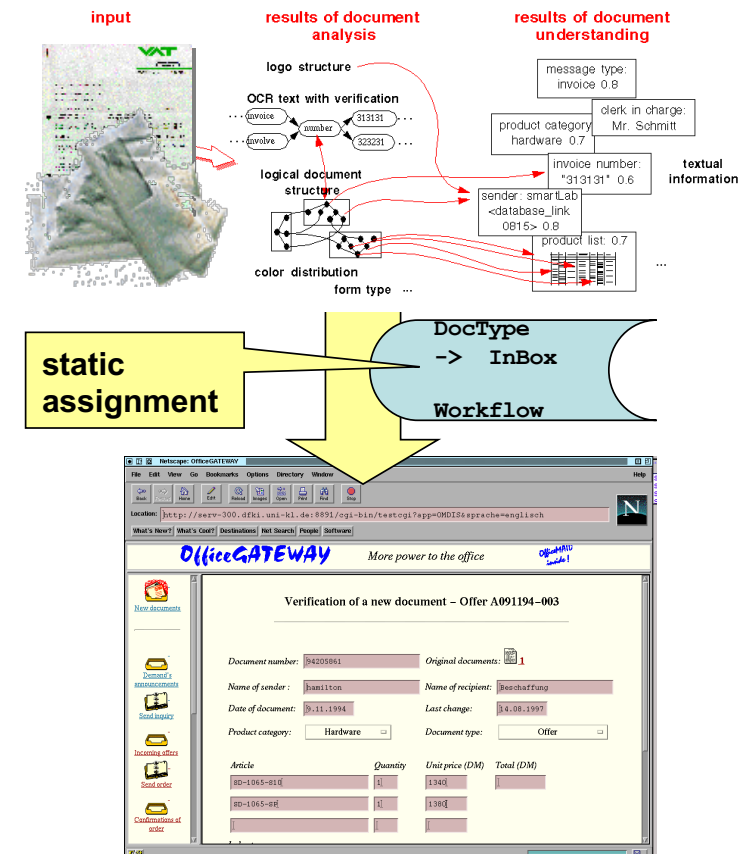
input

results of document analysis

results of document understanding

VAT

logo structure

OCR text with verification

invoice

number

313131

involve

323231

logical document structure

color distribution

form type ...

message type: invoice 0.8

clerk in charge: Mr. Schmitt

product category: hardware 0.7

invoice number: "313131" 0.6

textual information

sender: smartLab <database_link 0815> 0.8

product list: 0.7

...

static assignment

DocType
-> InBox
Workflow

Netscape: OfficeGATEWAY

File Edit View Go Bookmarks Options Directory Window Help

Back Forward Home Edit Reload Images Open Print Find Stop

Location: http://serv-300.dfki.uni-kl.de:8891/cgi-bin/testcgi?app=OMDIS&sprache=englisch

What's New? What's Cool? Destinations Net Search People Software

OfficeGATEWAY More power to the office OfficeMAID inside!

New documents

Demand's announcements

Send inquiry

Incoming offers

Send order

Confirmations of order

Verification of a new document – Offer A091194-003

Document number: 94205861

Original documents: 1

Name of sender: hamilton

Name of recipient: Beschaffung

Date of document: 9.11.1994

Last change: 14.08.1997

Product category: Hardware

Document type: Offer

Article

Quantity

Unit price (DM)

Total (DM)

SD-1065-810

1

1340

SD-1065-SP

1

1380